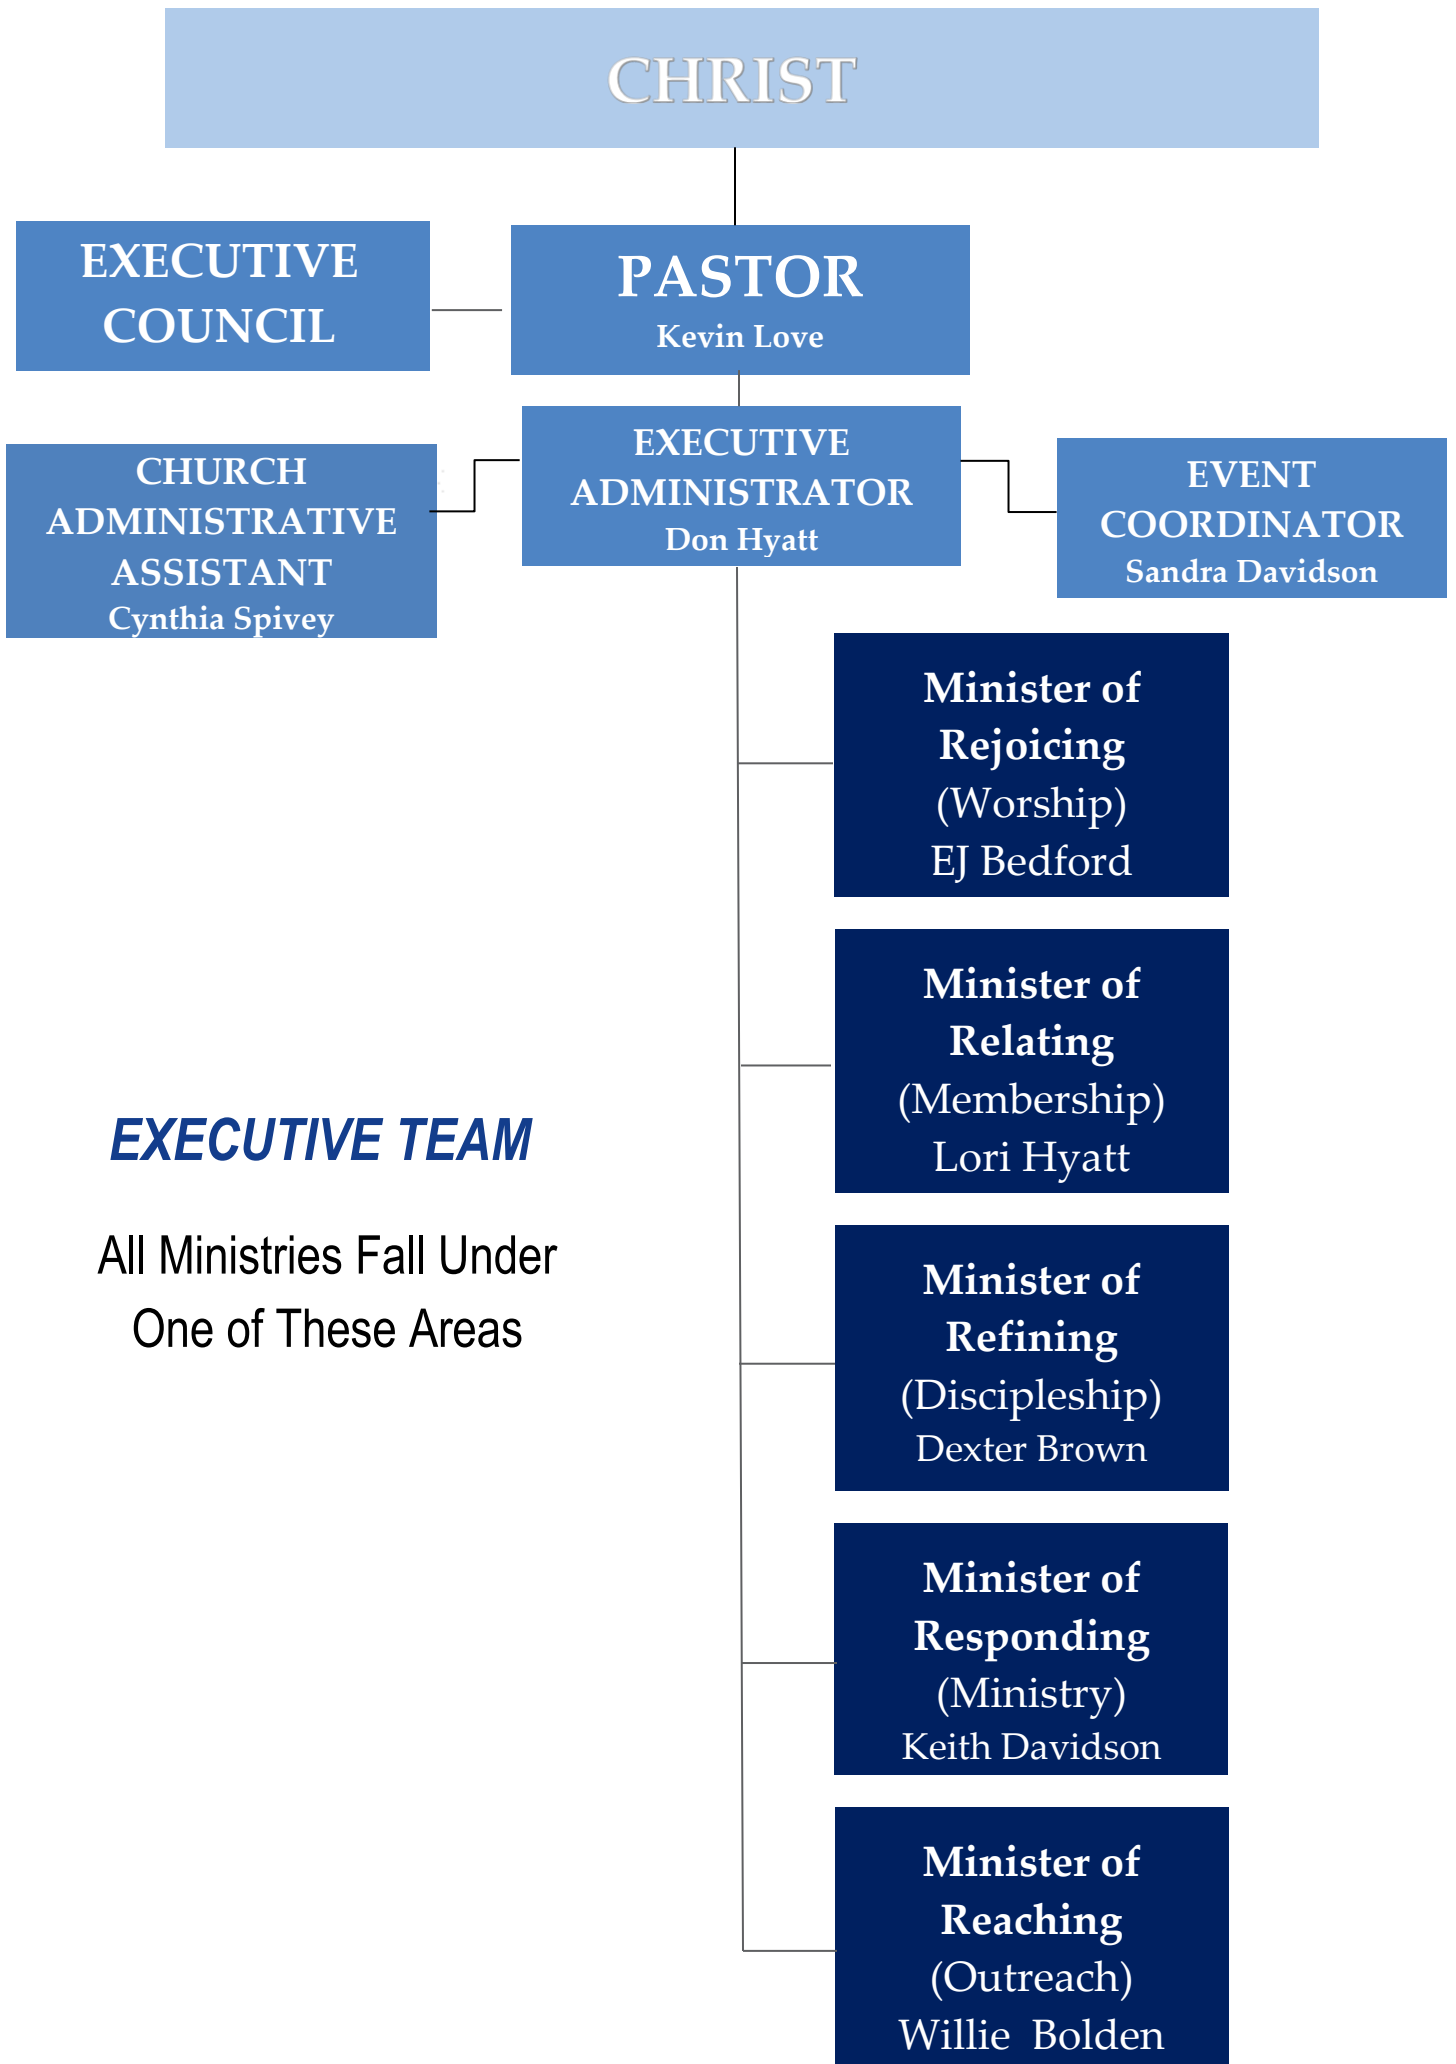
CHRIST

EXECUTIVE COUNCIL

PASTOR
Kevin Love

CHURCH ADMINISTRATIVE ASSISTANT
Cynthia Spivey

EXECUTIVE ADMINISTRATOR
Don Hyatt

EVENT COORDINATOR
Sandra Davidson

Minister of Rejoicing (Worship)
EJ Bedford

Minister of Relating (Membership)
Lori Hyatt

EXECUTIVE TEAM

All Ministries Fall Under One of These Areas

Minister of Refining (Discipleship)
Dexter Brown

Minister of Responding (Ministry)
Keith Davidson

Minister of Reaching (Outreach)
Willie Bolden